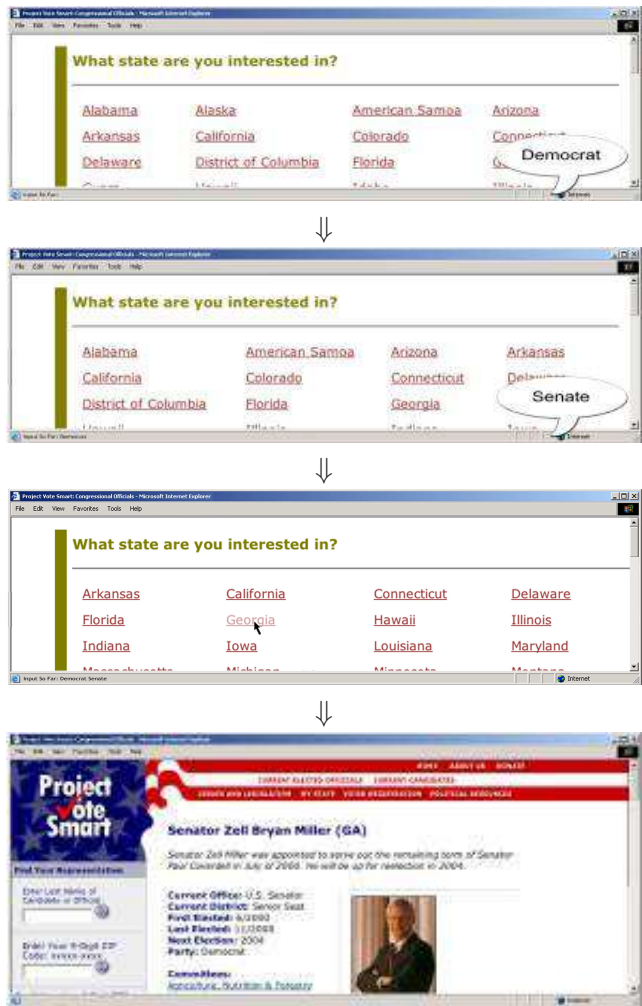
Project Vote Smart: Congressional Officials - Microsoft Internet Explorer
File Edit View Favorites Tools Help

What state are you interested in?

Alabama Alaska American Samoa Arizona
Arkansas California Colorado Connecticut
Delaware District of Columbia Florida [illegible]
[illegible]

Democrat

Input So Far: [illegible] Internet

⇓

Project Vote Smart: Congressional Officials - Microsoft Internet Explorer
File Edit View Favorites Tools Help

What state are you interested in?

Alabama American Samoa Arizona Arkansas
California Colorado Connecticut Delaware
District of Columbia Florida Georgia
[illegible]

Senate

Input So Far: Democrat Internet

⇓

Project Vote Smart: Congressional Officials - Microsoft Internet Explorer
File Edit View Favorites Tools Help

What state are you interested in?

Arkansas California Connecticut Delaware
Florida Georgia Hawaii Illinois
Indiana Iowa Louisiana Maryland
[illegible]

Input So Far: Democrat Senate Internet

⇓

Project Vote Smart: Congressional Officials - Microsoft Internet Explorer
File Edit View Favorites Tools Help

Project Vote Smart

HOME ABOUT US DONATE
CURRENT ELECTED OFFICIALS CURRENT CANDIDATES
ISSUES AND LEGISLATION MY STATE VOTER REGISTRATION POLITICAL RESOURCES

Find Your Representatives
Enter Last Name of Candidate or Official
Enter Your 9-Digit ZIP Code: xxxxx-xxxx

Senator Zell Bryan Miller (GA)

Senator Zell Miller was appointed to serve out the remaining term of Senator Paul Coverdell in July of 2000. He will be up for reelection in 2004.

Current Office: U.S. Senator
Current District: Senior Seat
First Elected: 6/2000
Last Elected: 11/2000
Next Election: 2004
Party: Democrat

Committees:
Agriculture, Nutrition & Forestry

Internet